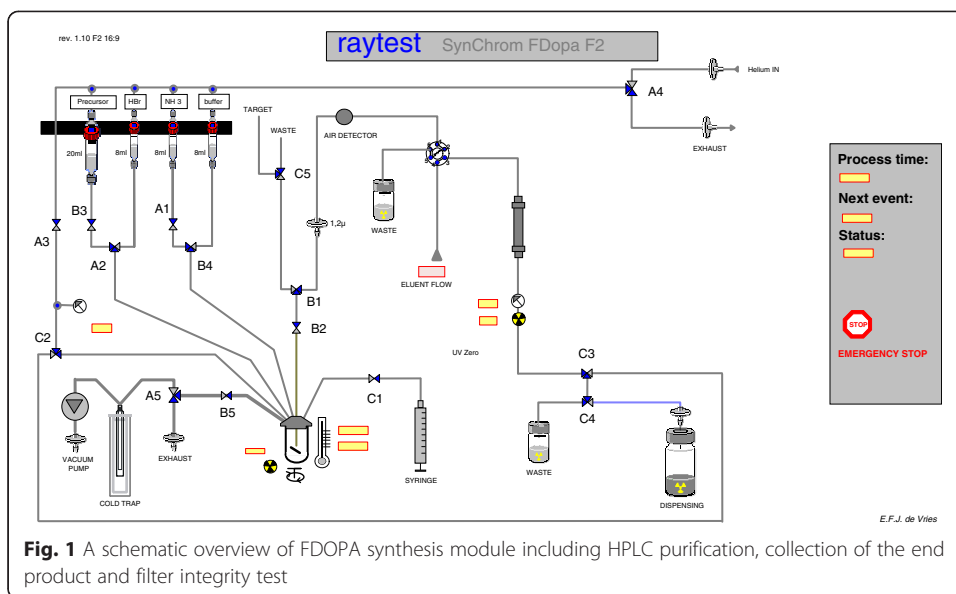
rev. 1.10 F2 16:9

raytest SynChrom FDopa F2

Helium IN

A4

EXHAUST

Precursor HBr NH 3 buffer

20ml 8ml 8ml 8ml

TARGET

WASTE

AIR DETECTOR

C5

WASTE

1,2μ

B3

A1

A3

A2

B4

B1

ELUENT FLOW

B2

Process time:

Next event:

Status:

STOP

EMERGENCY STOP

C2

UV Zero

C3

A5

B5

C1

C4

VACUUM PUMP

EXHAUST

WASTE

COLD TRAP

SYRINGE

DISPENSING

E.F.J. de Vries

**Fig. 1** A schematic overview of FDOPA synthesis module including HPLC purification, collection of the end product and filter integrity test